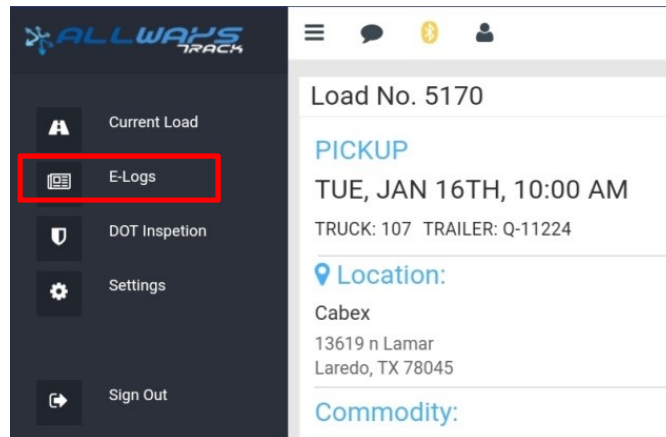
ALLWAYS TRACK

Current Load

E-Logs

DOT Inspetion

Settings

Sign Out

Load No. 5170

PICKUP

TUE, JAN 16TH, 10:00 AM

TRUCK: 107 TRAILER: Q-11224

Location:

Cabex

13619 n Lamar
Laredo, TX 78045

Commodity: